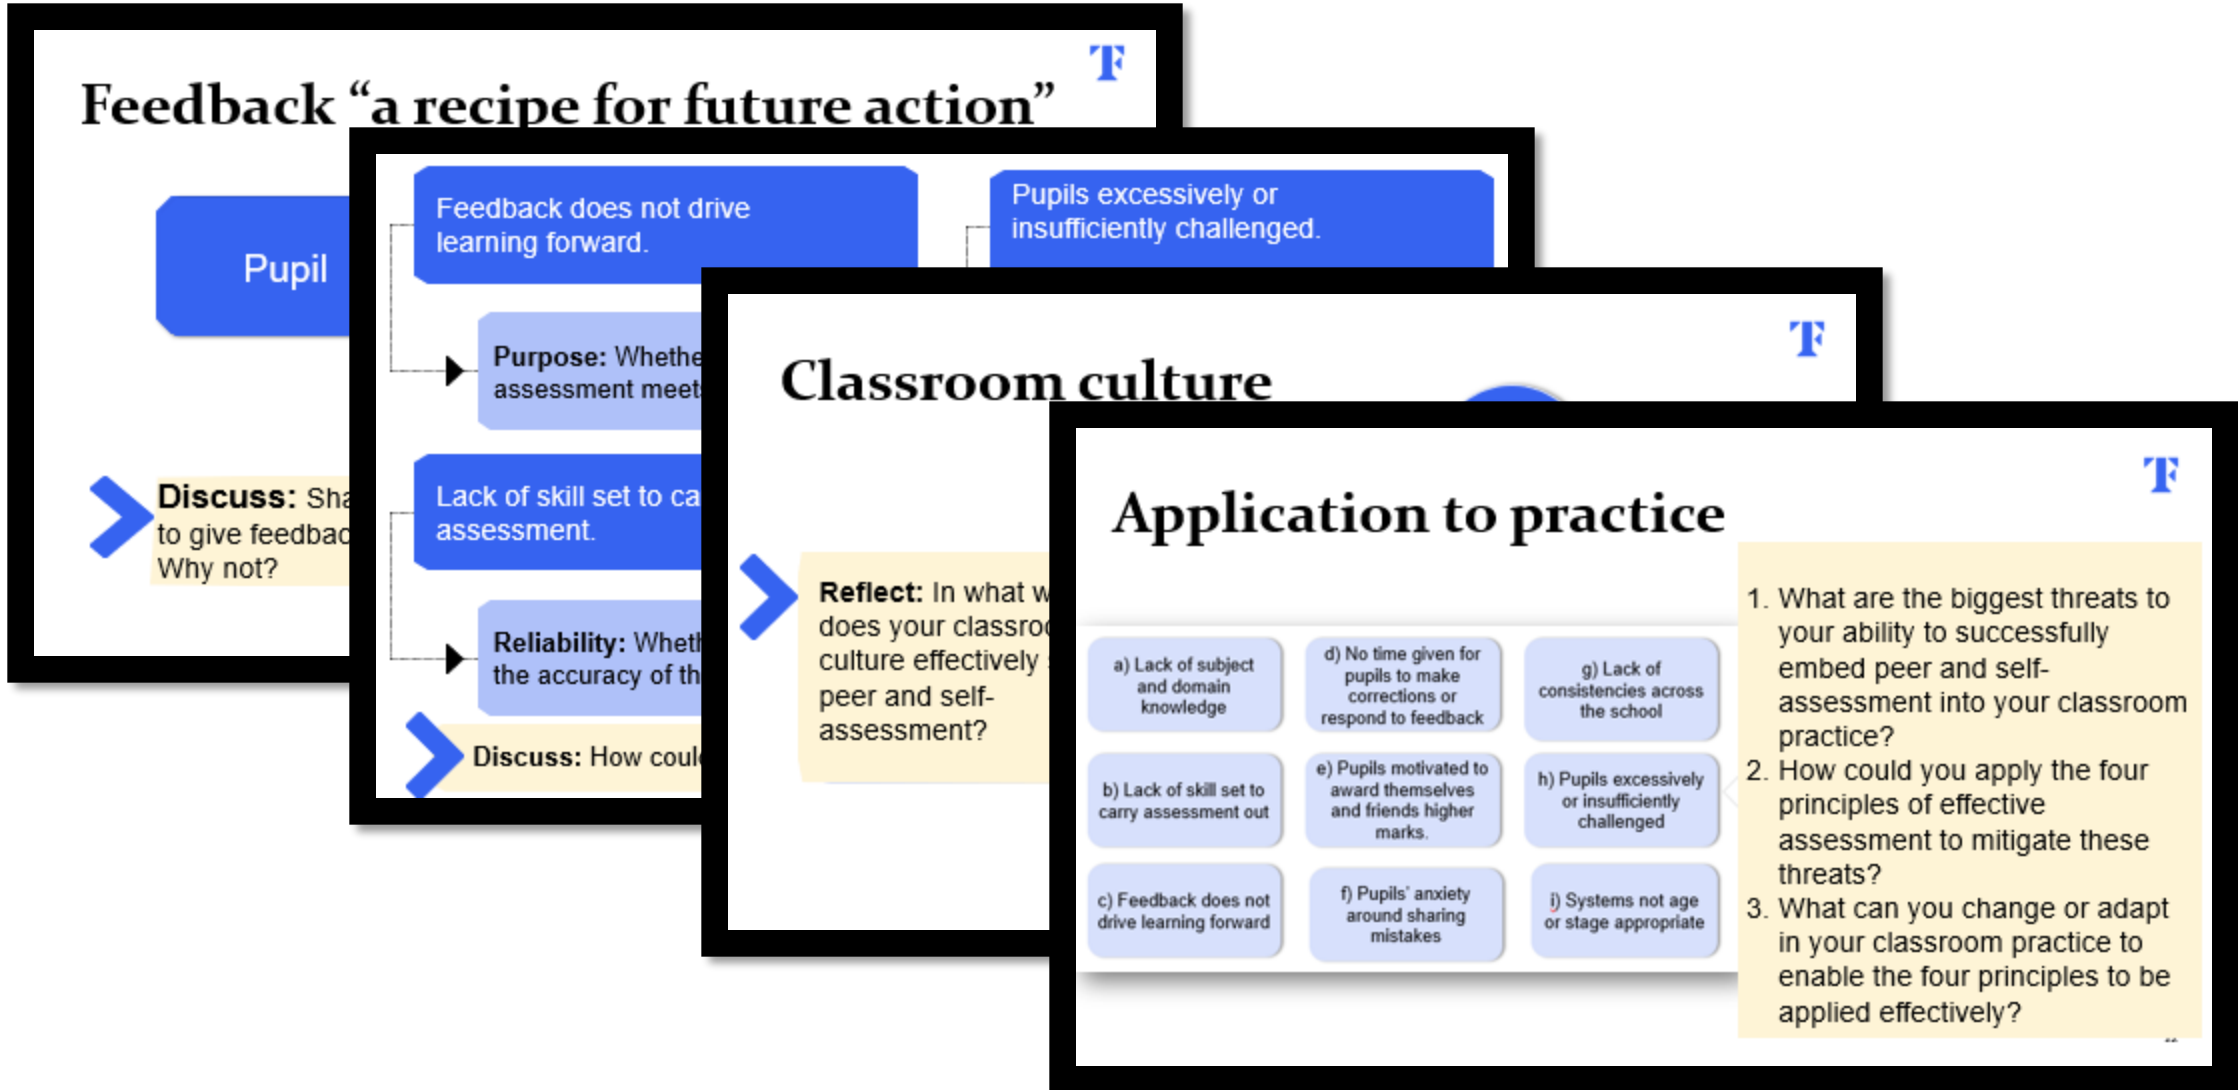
T

Feedback “a recipe for future action”

Pupil

Discuss: Sha to give feedbac Why not?

Feedback does not drive learning forward.

Pupils excessively or insufficiently challenged.

Purpose: Whethe assessment meet

Lack of skill set to ca assessment.

Reliability: Wheth the accuracy of th

Discuss: How coul

T

Classroom culture

Reflect: In what w does your classro culture effectively peer and self-assessment?

T

Application to practice

| a) Lack of subject and domain knowledge | d) No time given for pupils to make corrections or respond to feedback | g) Lack of consistencies across the school |
|---|---|---|
| b) Lack of skill set to carry assessment out | e) Pupils motivated to award themselves and friends higher marks. | h) Pupils excessively or insufficiently challenged |
| c) Feedback does not drive learning forward | f) Pupils' anxiety around sharing mistakes | i) Systems not age or stage appropriate |

1. What are the biggest threats to your ability to successfully embed peer and self-assessment into your classroom practice?
2. How could you apply the four principles of effective assessment to mitigate these threats?
3. What can you change or adapt in your classroom practice to enable the four principles to be applied effectively?